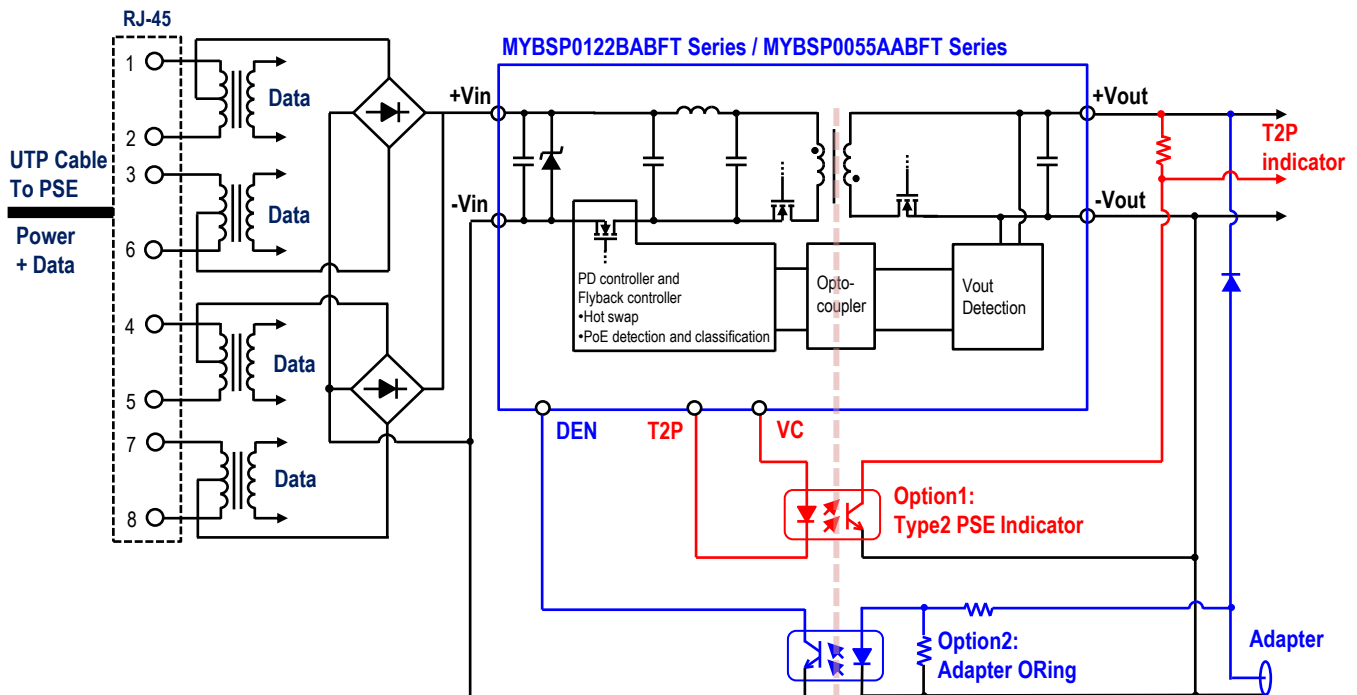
RJ-45

MYBSP0122BABFT Series / MYBSP0055AABFT Series

1
2
3
6
4
5
7
8

Data
Data
Data
Data

UTP Cable To PSE

Power + Data

+Vin
-Vin

+Vout
-Vout

T2P indicator

PD controller and Flyback controller
•Hot swap
•PoE detection and classification

Opto-coupler

Vout Detection

DEN
T2P
VC

Option1: Type2 PSE Indicator

Option2: Adapter ORing

Adapter